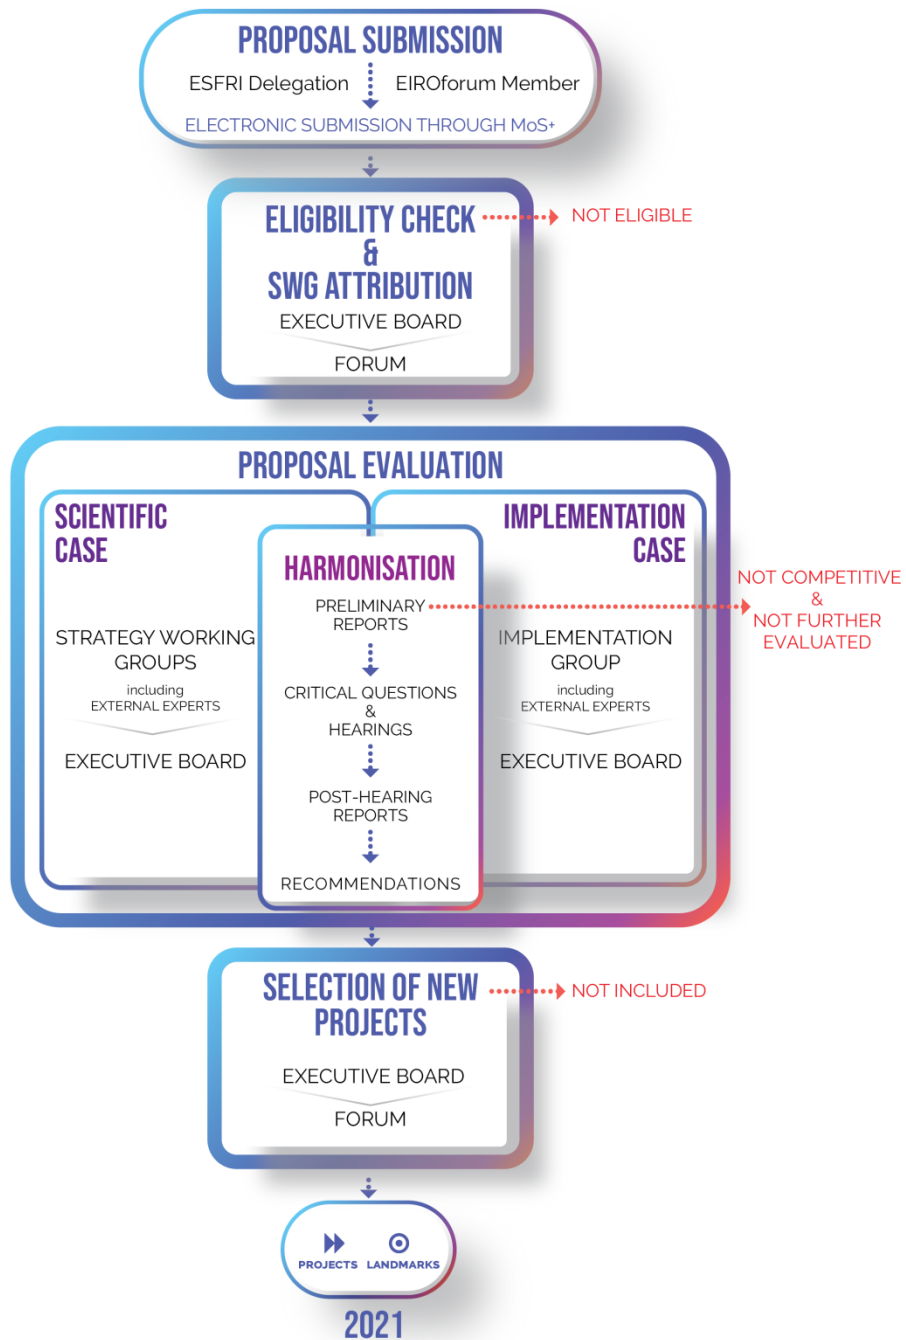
PROPOSAL SUBMISSION

ESFRI Delegation

EIROforum Member

ELECTRONIC SUBMISSION THROUGH MoS+

ELIGIBILITY CHECK & SWG ATTRIBUTION

NOT ELIGIBLE

EXECUTIVE BOARD

FORUM

PROPOSAL EVALUATION

SCIENTIFIC CASE

STRATEGY WORKING GROUPS

including EXTERNAL EXPERTS

EXECUTIVE BOARD

HARMONISATION

PRELIMINARY REPORTS

CRITICAL QUESTIONS & HEARINGS

POST-HEARING REPORTS

RECOMMENDATIONS

IMPLEMENTATION CASE

IMPLEMENTATION GROUP

including EXTERNAL EXPERTS

EXECUTIVE BOARD

NOT COMPETITIVE & NOT FURTHER EVALUATED

SELECTION OF NEW PROJECTS

NOT INCLUDED

EXECUTIVE BOARD

FORUM

PROJECTS

LANDMARKS

2021